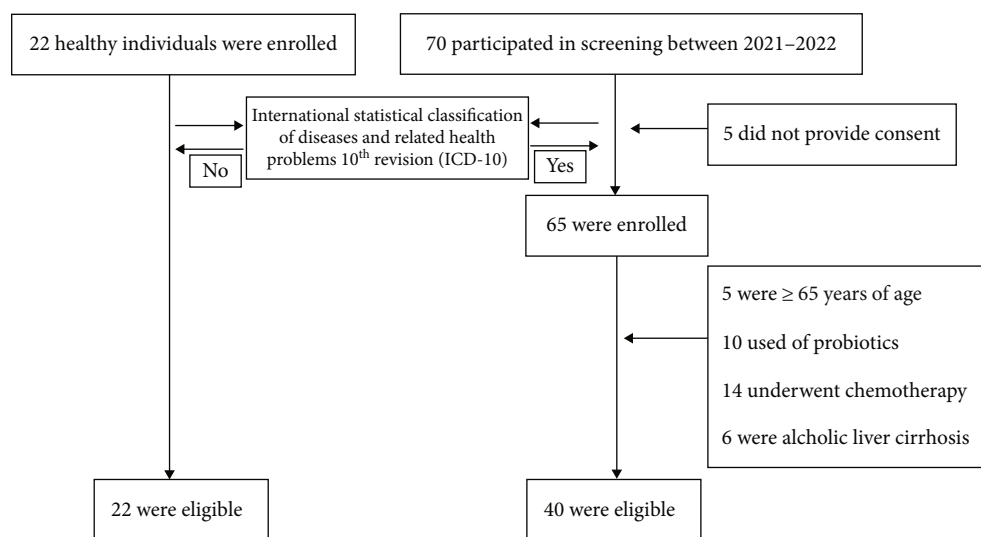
22 healthy individuals were enrolled

70 participated in screening between 2021–2022

International statistical classification of diseases and related health problems 10$^{th}$ revision (ICD-10)

No

Yes

5 did not provide consent

65 were enrolled

5 were $\geq$ 65 years of age

10 used of probiotics

14 underwent chemotherapy

6 were alcholic liver cirrhosis

22 were eligible

40 were eligible